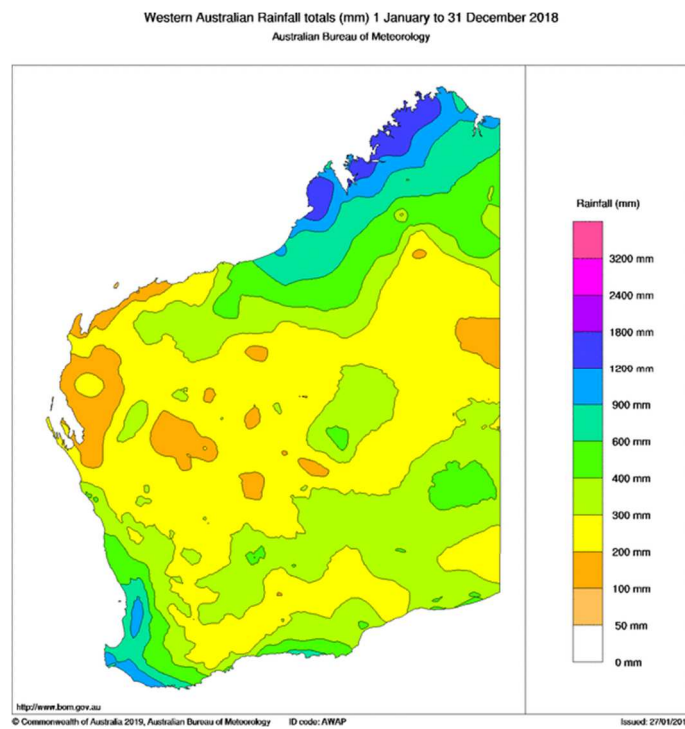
Western Australian Rainfall totals (mm) 1 January to 31 December 2018
Australian Bureau of Meteorology

Rainfall (mm)
3200 mm
2400 mm
1800 mm
1200 mm
900 mm
600 mm
400 mm
300 mm
200 mm
100 mm
50 mm
0 mm

http://www.bom.gov.au

© Commonwealth of Australia 2019, Australian Bureau of Meteorology ID code: AWAP Issued: 27/01/201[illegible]